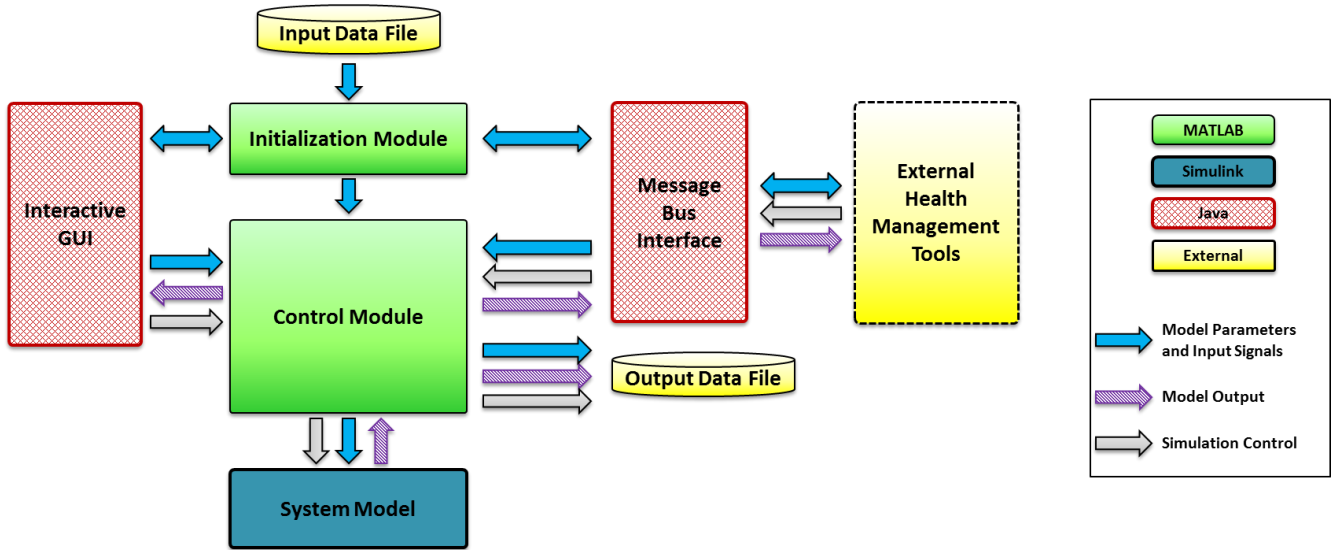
Input Data File

Interactive GUI

Initialization Module

Control Module

System Model

Message Bus Interface

External Health Management Tools

Output Data File

MATLAB

Simulink

Java

External

Model Parameters and Input Signals

Model Output

Simulation Control